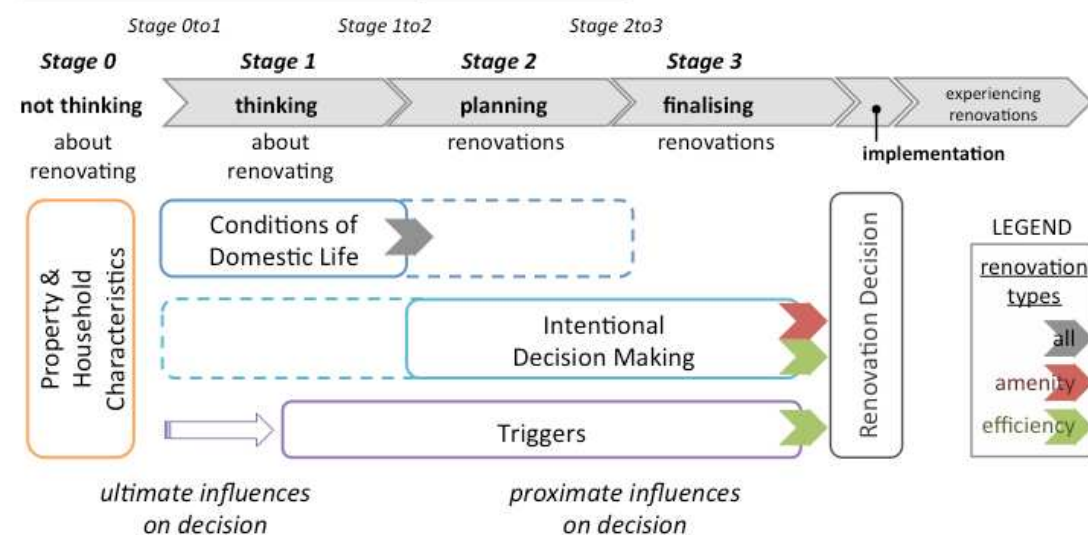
Stage 0to1 Stage 1to2 Stage 2to3

Stage 0 Stage 1 Stage 2 Stage 3

not thinking about renovating

thinking about renovating

planning renovations

finalising renovations

experiencing renovations

implementation

Property & Household Characteristics

Conditions of Domestic Life

Intentional Decision Making

Triggers

Renovation Decision

LEGEND

renovation types

all

amenity

efficiency

ultimate influences on decision

proximate influences on decision